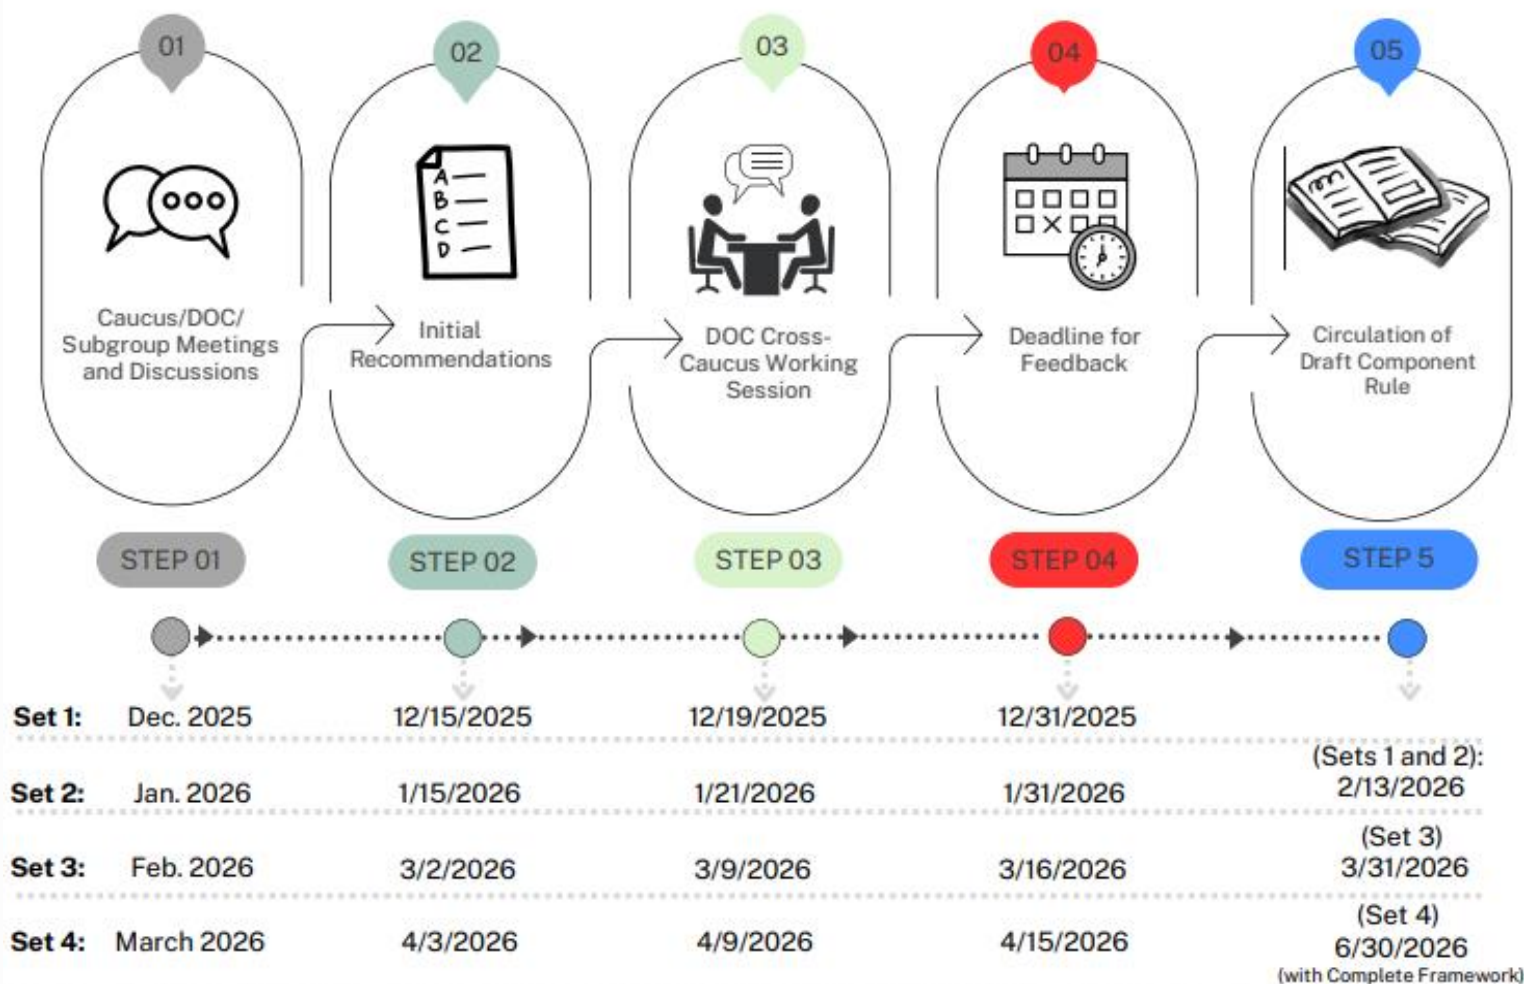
01

Caucus/DOC/ Subgroup Meetings and Discussions

02

A
B
C
D

Initial Recommendations

03

DOC Cross-Caucus Working Session

04

Deadline for Feedback

05

Circulation of Draft Component Rule

STEP 01

STEP 02

STEP 03

STEP 04

STEP 5

| | | | | | |
|---|---|---|---|---|---|
| Set 1: | Dec. 2025 | 12/15/2025 | 12/19/2025 | 12/31/2025 | |
| Set 2: | Jan. 2026 | 1/15/2026 | 1/21/2026 | 1/31/2026 | (Sets 1 and 2): 2/13/2026 |
| Set 3: | Feb. 2026 | 3/2/2026 | 3/9/2026 | 3/16/2026 | (Set 3) 3/31/2026 |
| Set 4: | March 2026 | 4/3/2026 | 4/9/2026 | 4/15/2026 | (Set 4) 6/30/2026 (with Complete Framework) |